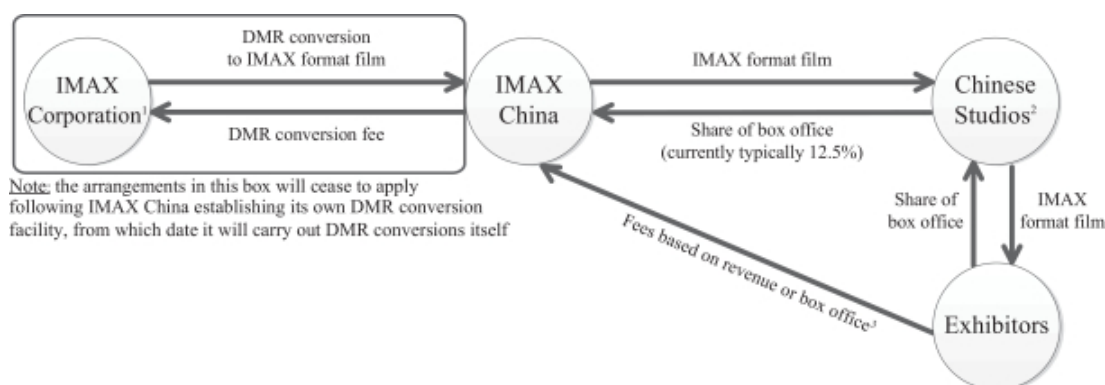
IMAX Corporation$^1$

DMR conversion to IMAX format film

DMR conversion fee

IMAX China

IMAX format film

Share of box office (currently typically 12.5%)

Chinese Studios$^2$

Note: the arrangements in this box will cease to apply following IMAX China establishing its own DMR conversion facility, from which date it will carry out DMR conversions itself

Fees based on revenue or box office$^3$

Share of box office

IMAX format film

Exhibitors